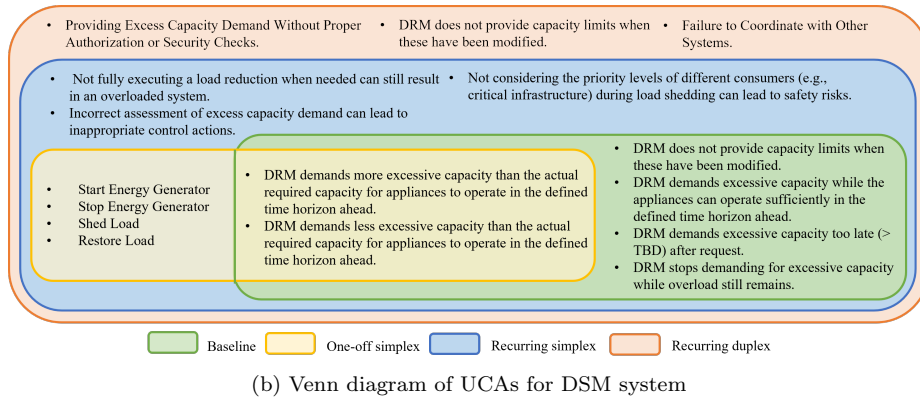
• Providing Excess Capacity Demand Without Proper Authorization or Security Checks.

• DRM does not provide capacity limits when these have been modified.

• Failure to Coordinate with Other Systems.

• Not fully executing a load reduction when needed can still result in an overloaded system.

• Incorrect assessment of excess capacity demand can lead to inappropriate control actions.

• Not considering the priority levels of different consumers (e.g., critical infrastructure) during load shedding can lead to safety risks.

• Start Energy Generator
• Stop Energy Generator
• Shed Load
• Restore Load

• DRM demands more excessive capacity than the actual required capacity for appliances to operate in the defined time horizon ahead.
• DRM demands less excessive capacity than the actual required capacity for appliances to operate in the defined time horizon ahead.

• DRM does not provide capacity limits when these have been modified.
• DRM demands excessive capacity while the appliances can operate sufficiently in the defined time horizon ahead.
• DRM demands excessive capacity too late (> TBD) after request.
• DRM stops demanding for excessive capacity while overload still remains.

Baseline
One-off simplex
Recurring simplex
Recurring duplex

(b) Venn diagram of UCAs for DSM system